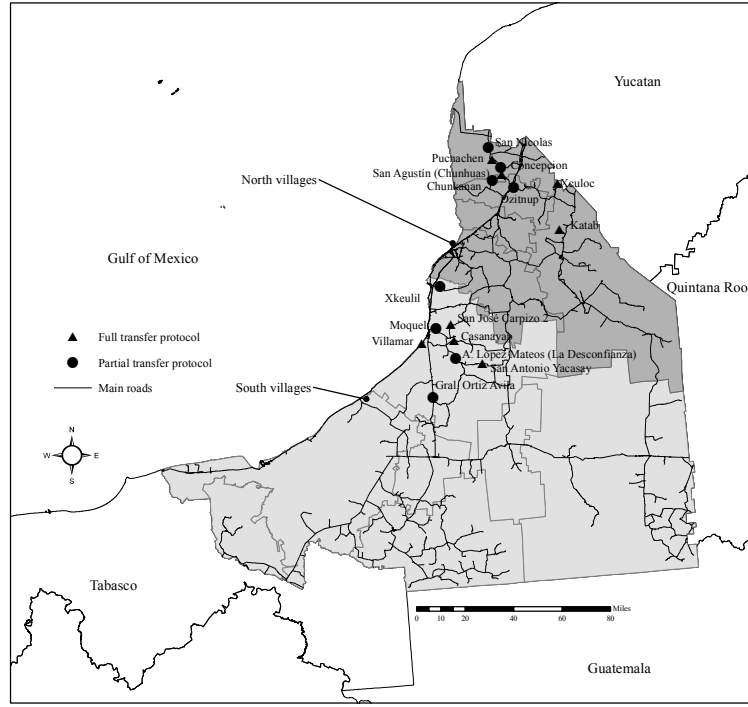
Yucatan

San Nicolas
Pucnachen
Concepcion
San Agustín (Chunhuas)
Chunkanan
Dzitnup
Xculoc
Katab

North villages

Gulf of Mexico

Quintana Roo

Xkeulil
San José Carpizo 2
Moquel
Casanaya
Villamar
A. López Mateos (La Desconfianza)
San Antonio Yacasay
Gral. Ortiz Avila

Full transfer protocol
Partial transfer protocol
Main roads

South villages

N
W
E
S

Tabasco

Miles
0 10 20 40 60 80

Guatemala